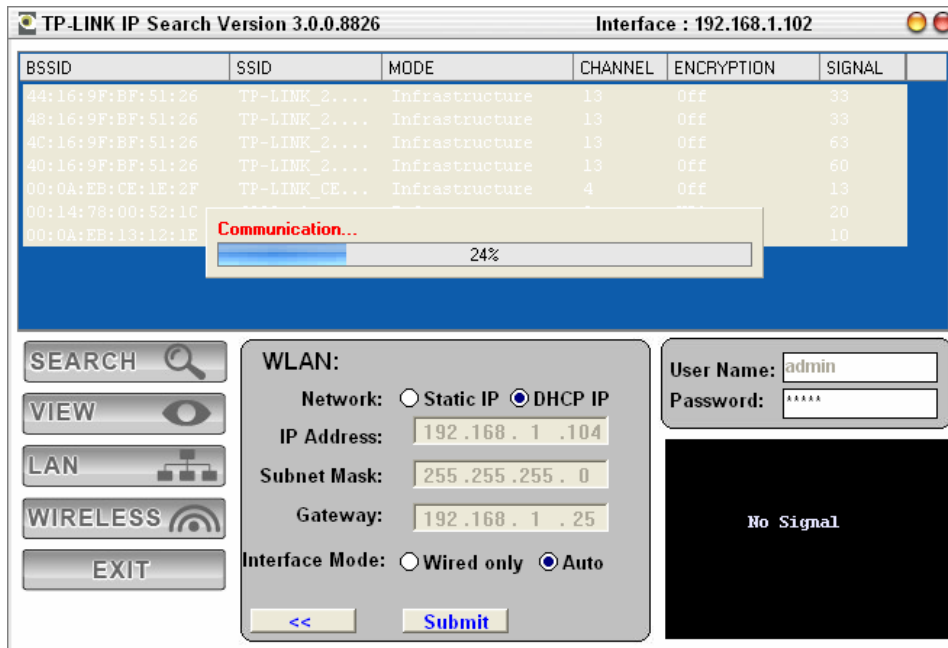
TP-LINK IP Search Version 3.0.0.8826

Interface : 192.168.1.102

| BSSID | SSID | MODE | CHANNEL | ENCRYPTION | SIGNAL |
|---|---|---|---|---|---|
| 44:16:9F:BF:51:26 | TP-LINK_2.... | Infrastructure | 13 | Off | 33 |
| 48:16:9F:BF:51:26 | TP-LINK_2.... | Infrastructure | 13 | Off | 33 |
| 4C:16:9F:BF:51:26 | TP-LINK_2.... | Infrastructure | 13 | Off | 63 |
| 40:16:9F:BF:51:26 | TP-LINK_2.... | Infrastructure | 13 | Off | 60 |
| 00:0A:EB:CE:1E:2F | TP-LINK_CE... | Infrastructure | 4 | Off | 13 |
| 00:14:78:00:52:1C | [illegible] | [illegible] | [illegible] | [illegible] | 20 |
| 00:0A:EB:13:12:1E | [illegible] | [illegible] | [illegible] | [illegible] | 10 |

Communication...

24%

SEARCH

VIEW

LAN

WIRELESS

EXIT

WLAN:

Network: Static IP DHCP IP

IP Address: 192 .168 . 1 .104

Subnet Mask: 255 .255 .255 . 0

Gateway: 192 .168 . 1 . 25

Interface Mode: Wired only Auto

<<

Submit

User Name: admin

Password: *****

No Signal